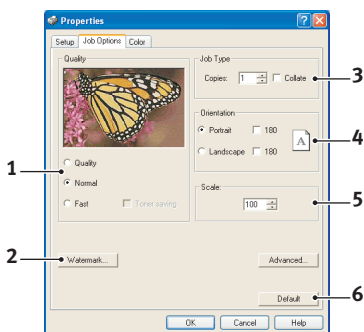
Properties

Setup | Job Options | Color

Quality

Quality

Normal

Fast

Toner saving

Job Type

Copies: 1

Collate

Orientation

Portrait

180

Landscape

180

A

Scale:

100

Watermark...

Advanced...

Default

OK

Cancel

Help

1

2

3

4

5

6